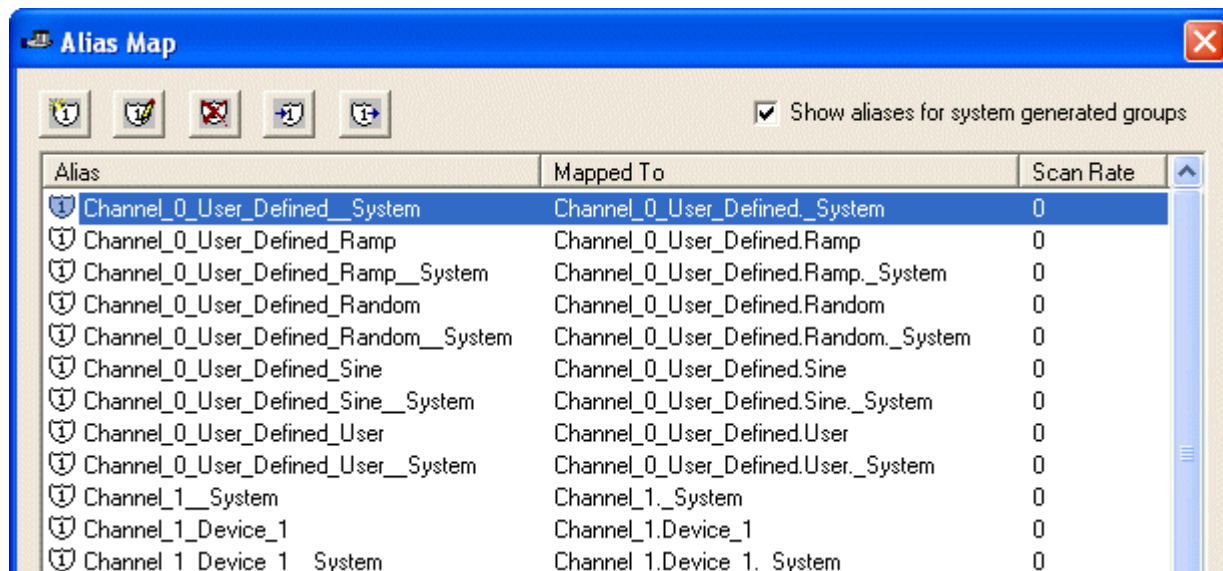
Alias Map

Show aliases for system generated groups

| Alias | Mapped To | Scan Rate |
|---|---|---|
| Channel_0_User_Defined__System | Channel_0_User_Defined._System | 0 |
| Channel_0_User_Defined_Ramp | Channel_0_User_Defined.Ramp | 0 |
| Channel_0_User_Defined_Ramp__System | Channel_0_User_Defined.Ramp._System | 0 |
| Channel_0_User_Defined_Random | Channel_0_User_Defined.Random | 0 |
| Channel_0_User_Defined_Random__System | Channel_0_User_Defined.Random._System | 0 |
| Channel_0_User_Defined_Sine | Channel_0_User_Defined.Sine | 0 |
| Channel_0_User_Defined_Sine__System | Channel_0_User_Defined.Sine._System | 0 |
| Channel_0_User_Defined_User | Channel_0_User_Defined.User | 0 |
| Channel_0_User_Defined_User__System | Channel_0_User_Defined.User._System | 0 |
| Channel_1__System | Channel_1._System | 0 |
| Channel_1_Device_1 | Channel_1.Device_1 | 0 |
| Channel_1_Device_1__System | Channel_1.Device_1._System | 0 |